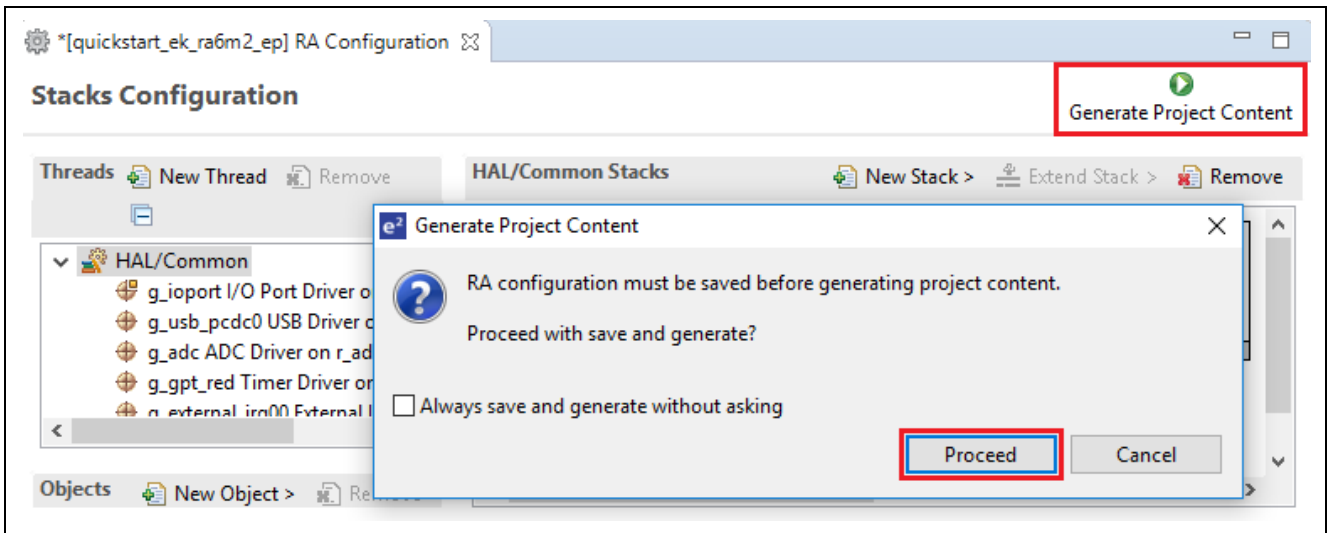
*[quickstart_ek_ra6m2_ep] RA Configuration

Stacks Configuration

Generate Project Content

Threads New Thread Remove

HAL/Common Stacks New Stack > Extend Stack > Remove

HAL/Common
g_ioport I/O Port Driver o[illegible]
g_usb_pcdc0 USB Driver o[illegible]
g_adc ADC Driver on r_ad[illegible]
g_gpt_red Timer Driver or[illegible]
g_external_irq00 External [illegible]

Objects New Object > Re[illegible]

Generate Project Content

RA configuration must be saved before generating project content.

Proceed with save and generate?

Always save and generate without asking

Proceed Cancel